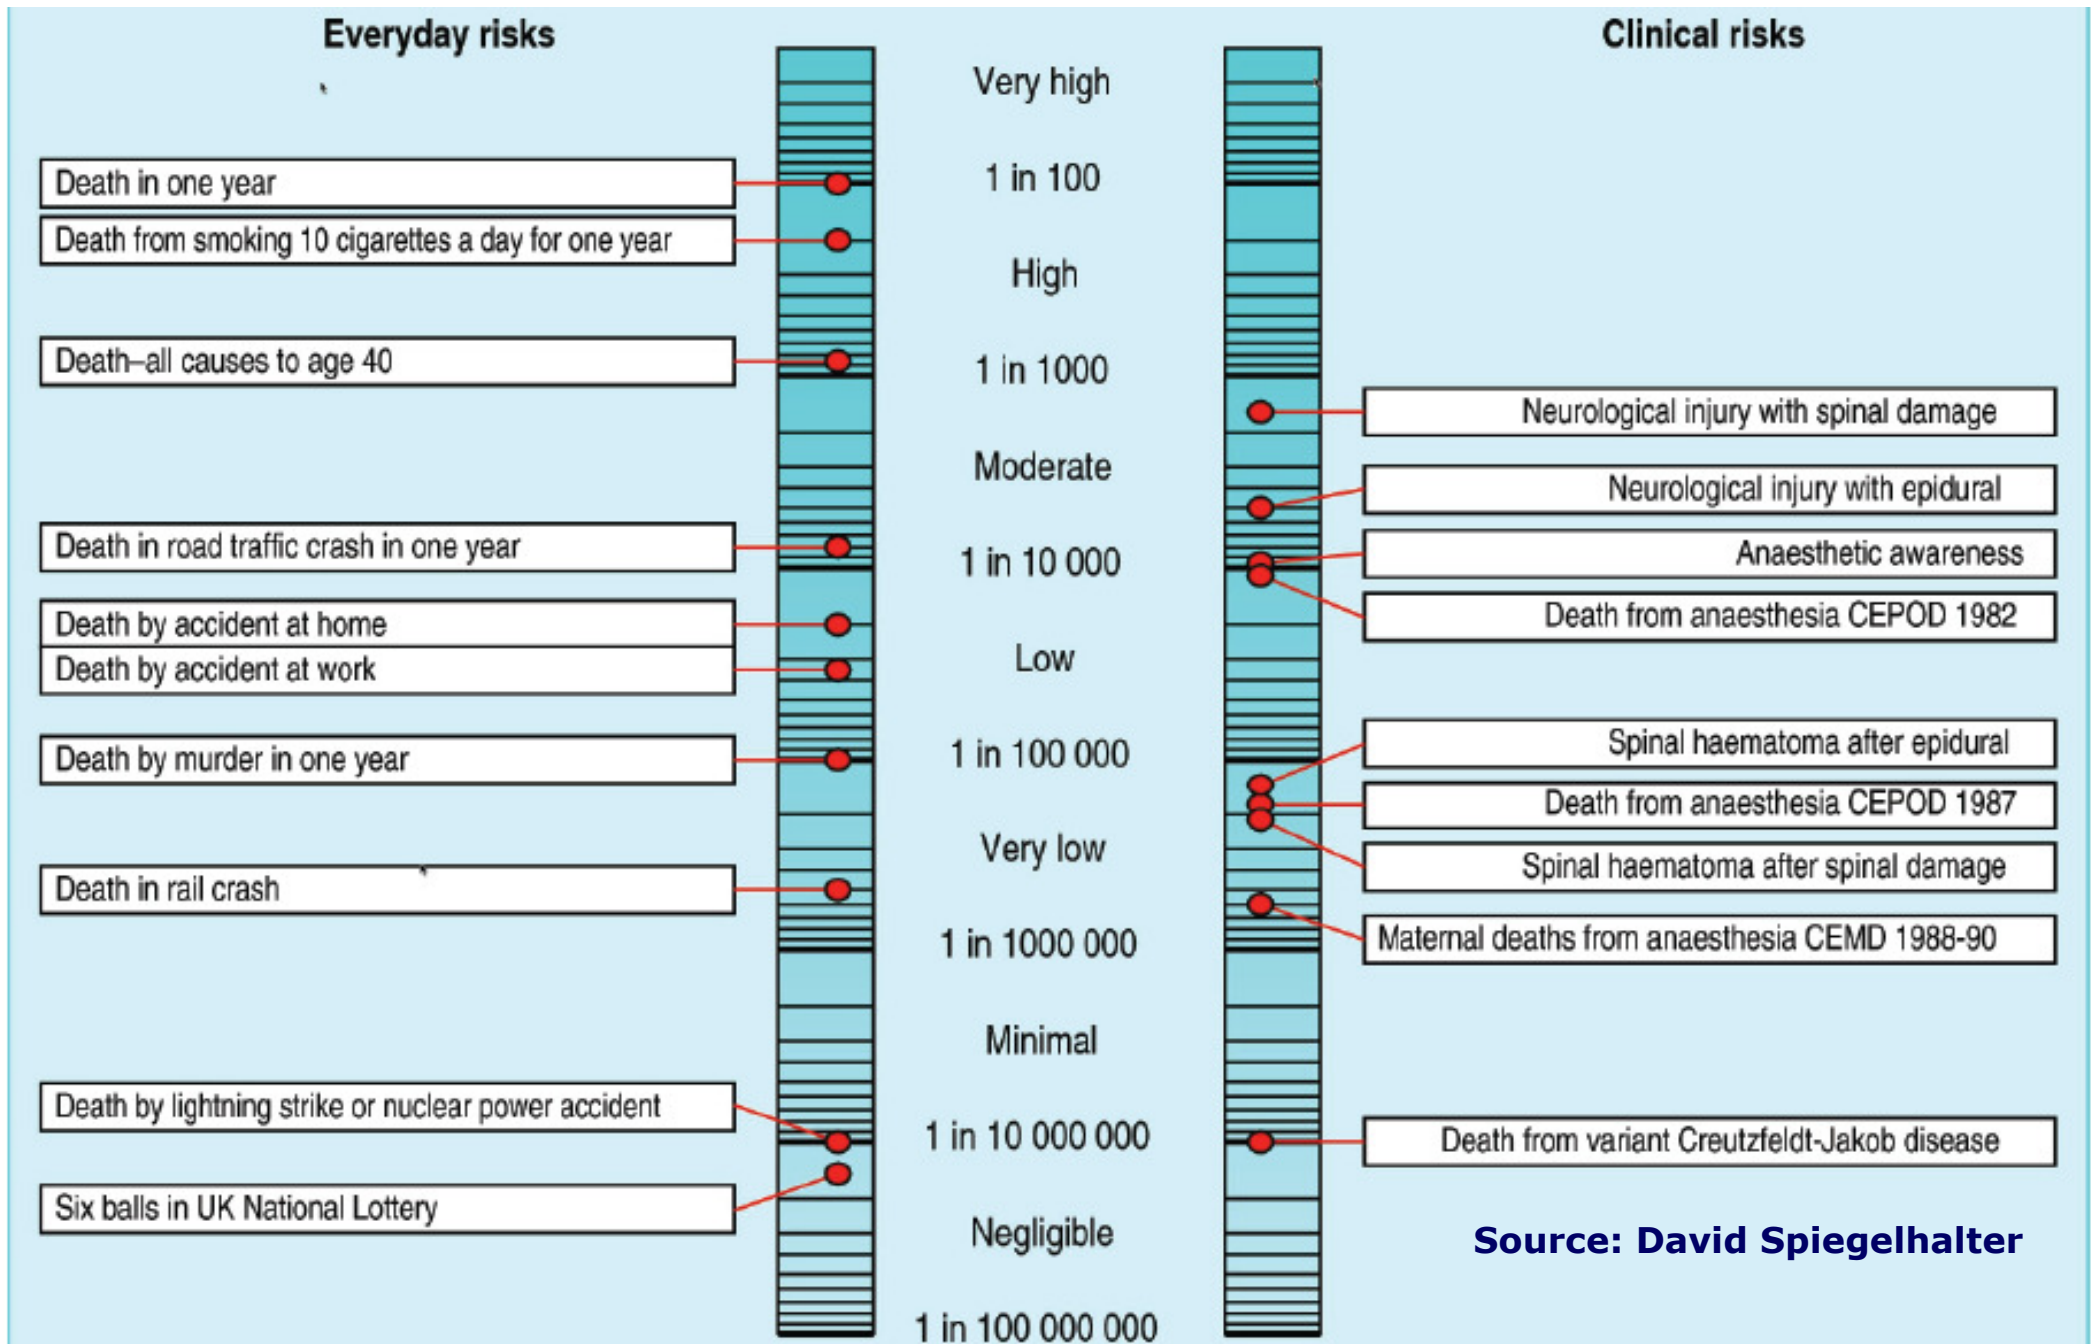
Everyday risks

Clinical risks

Very high

1 in 100

High

1 in 1000

Moderate

1 in 10 000

Low

1 in 100 000

Very low

1 in 1000 000

Minimal

1 in 10 000 000

Negligible

1 in 100 000 000

Death in one year

Death from smoking 10 cigarettes a day for one year

Death–all causes to age 40

Death in road traffic crash in one year

Death by accident at home

Death by accident at work

Death by murder in one year

Death in rail crash

Death by lightning strike or nuclear power accident

Six balls in UK National Lottery

Neurological injury with spinal damage

Neurological injury with epidural

Anaesthetic awareness

Death from anaesthesia CEPOD 1982

Spinal haematoma after epidural

Death from anaesthesia CEPOD 1987

Spinal haematoma after spinal damage

Maternal deaths from anaesthesia CEMD 1988-90

Death from variant Creutzfeldt-Jakob disease

Source: David Spiegelhalter